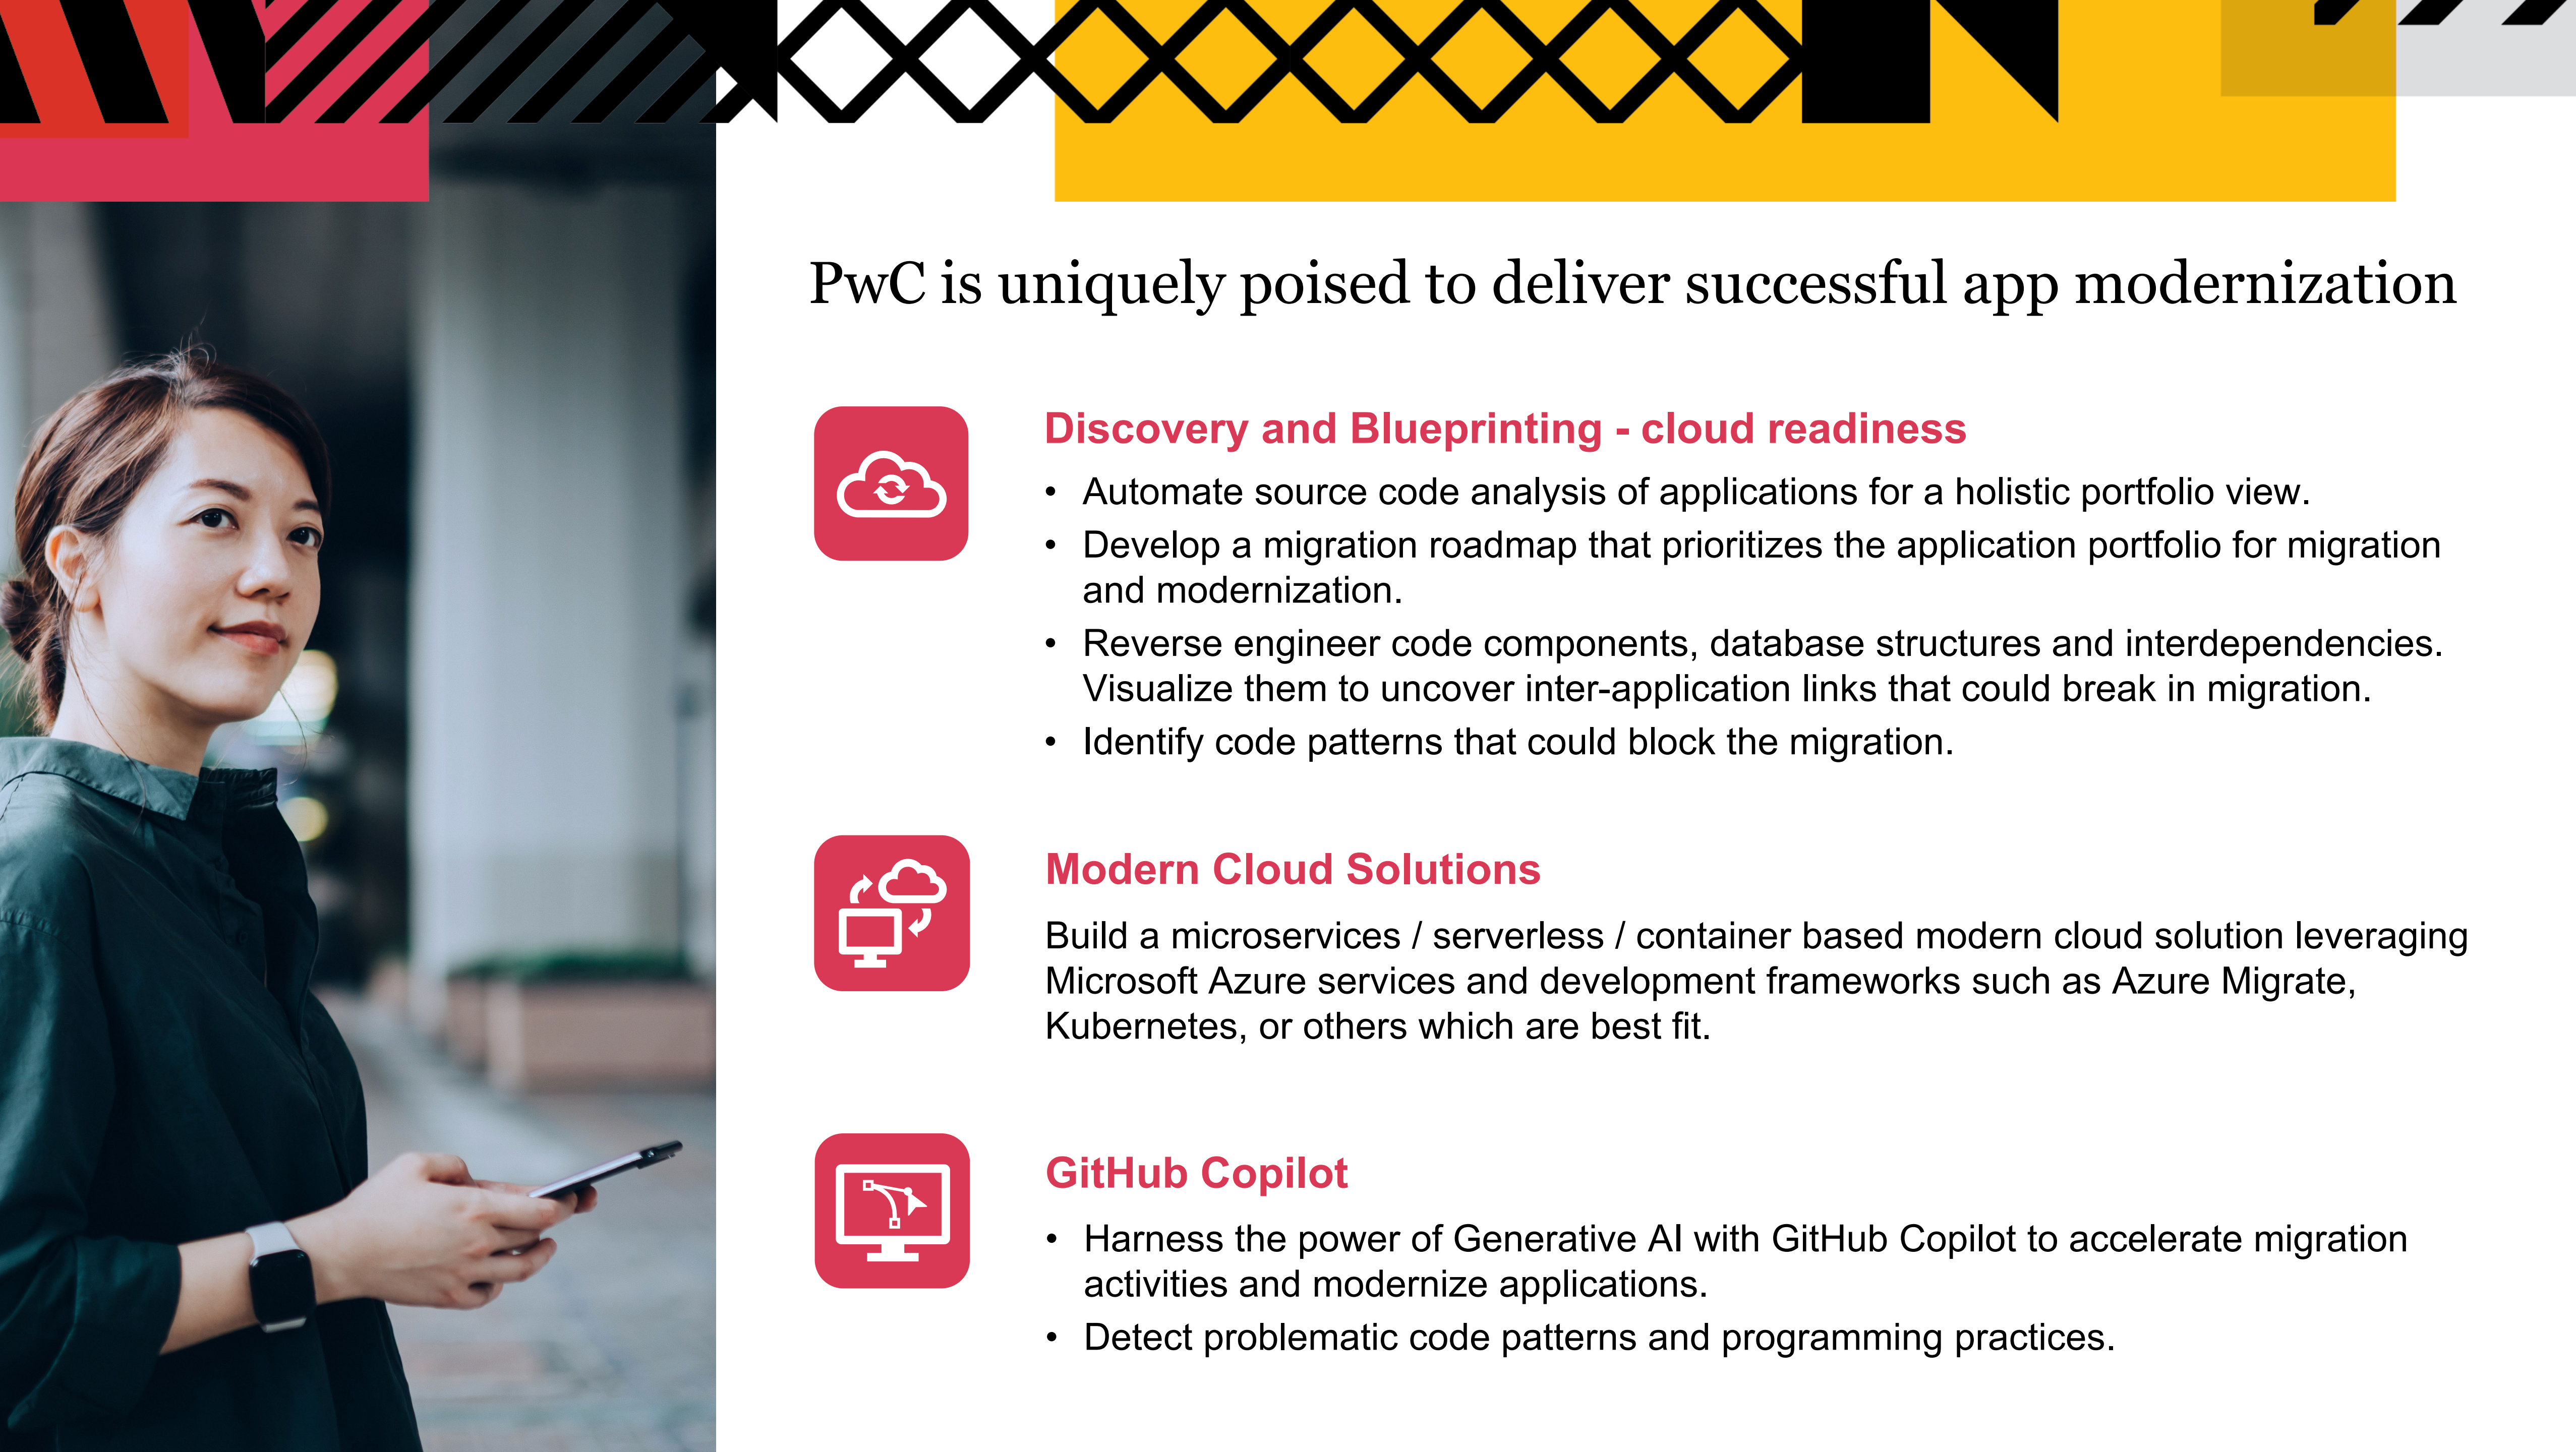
PwC is uniquely poised to deliver successful app modernization

Discovery and Blueprinting - cloud readiness

- Automate source code analysis of applications for a holistic portfolio view.
- Develop a migration roadmap that prioritizes the application portfolio for migration and modernization.
- Reverse engineer code components, database structures and interdependencies. Visualize them to uncover inter-application links that could break in migration.
- Identify code patterns that could block the migration.

Modern Cloud Solutions

Build a microservices / serverless / container based modern cloud solution leveraging Microsoft Azure services and development frameworks such as Azure Migrate, Kubernetes, or others which are best fit.

GitHub Copilot

- Harness the power of Generative AI with GitHub Copilot to accelerate migration activities and modernize applications.
- Detect problematic code patterns and programming practices.